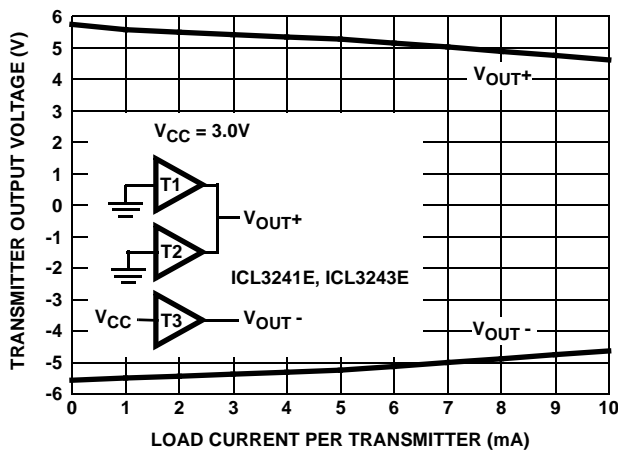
TRANSMITTER OUTPUT VOLTAGE (V)

6
5
4
3
2
1
0
-1
-2
-3
-4
-5
-6

$V_{OUT}+$

$V_{CC} = 3.0V$

T1

T2

$V_{OUT}+$

ICL3241E, ICL3243E

$V_{CC}$

T3

$V_{OUT}$ -

$V_{OUT}$ -

0 1 2 3 4 5 6 7 8 9 10

LOAD CURRENT PER TRANSMITTER (mA)